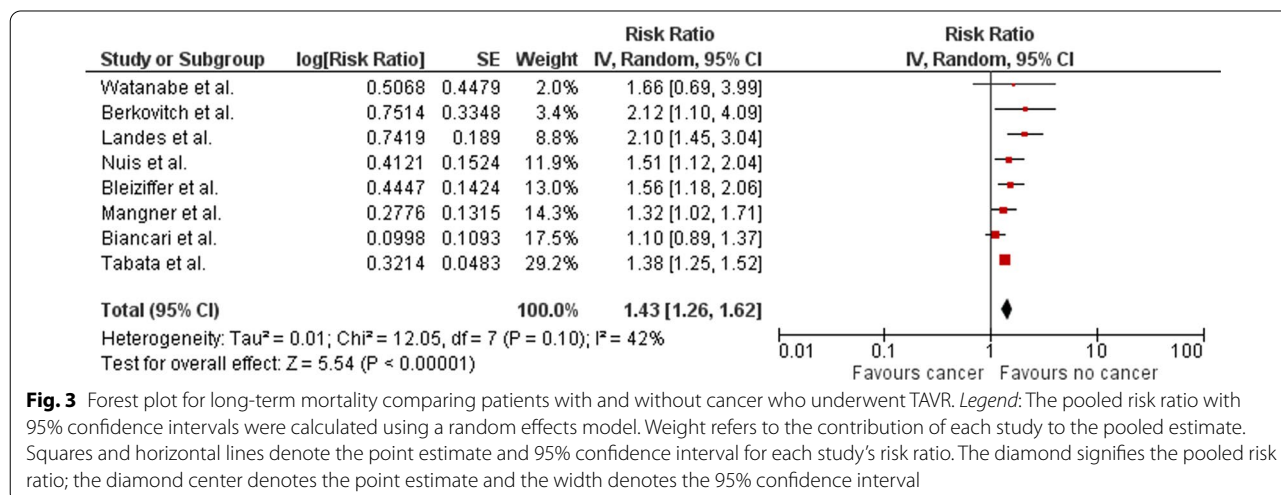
| Study or Subgroup | log[Risk Ratio] | SE | Weight | Risk Ratio IV, Random, 95% CI |
|---|---|---|---|---|
| Watanabe et al. | 0.5068 | 0.4479 | 2.0% | 1.66 [0.69, 3.99] |
| Berkovitch et al. | 0.7514 | 0.3348 | 3.4% | 2.12 [1.10, 4.09] |
| Landes et al. | 0.7419 | 0.189 | 8.8% | 2.10 [1.45, 3.04] |
| Nuis et al. | 0.4121 | 0.1524 | 11.9% | 1.51 [1.12, 2.04] |
| Bleiziffer et al. | 0.4447 | 0.1424 | 13.0% | 1.56 [1.18, 2.06] |
| Mangner et al. | 0.2776 | 0.1315 | 14.3% | 1.32 [1.02, 1.71] |
| Biancari et al. | 0.0998 | 0.1093 | 17.5% | 1.10 [0.89, 1.37] |
| Tabata et al. | 0.3214 | 0.0483 | 29.2% | 1.38 [1.25, 1.52] |
| **Total (95% CI)** | | | **100.0%** | **1.43 [1.26, 1.62]** |

Heterogeneity: Tau² = 0.01; Chi² = 12.05, df = 7 (P = 0.10); I² = 42%
Test for overall effect: Z = 5.54 (P < 0.00001)

Risk Ratio
IV, Random, 95% CI

0.01 0.1 1 10 100
Favours cancer Favours no cancer

**Fig. 3** Forest plot for long-term mortality comparing patients with and without cancer who underwent TAVR. *Legend*: The pooled risk ratio with 95% confidence intervals were calculated using a random effects model. Weight refers to the contribution of each study to the pooled estimate. Squares and horizontal lines denote the point estimate and 95% confidence interval for each study's risk ratio. The diamond signifies the pooled risk ratio; the diamond center denotes the point estimate and the width denotes the 95% confidence interval